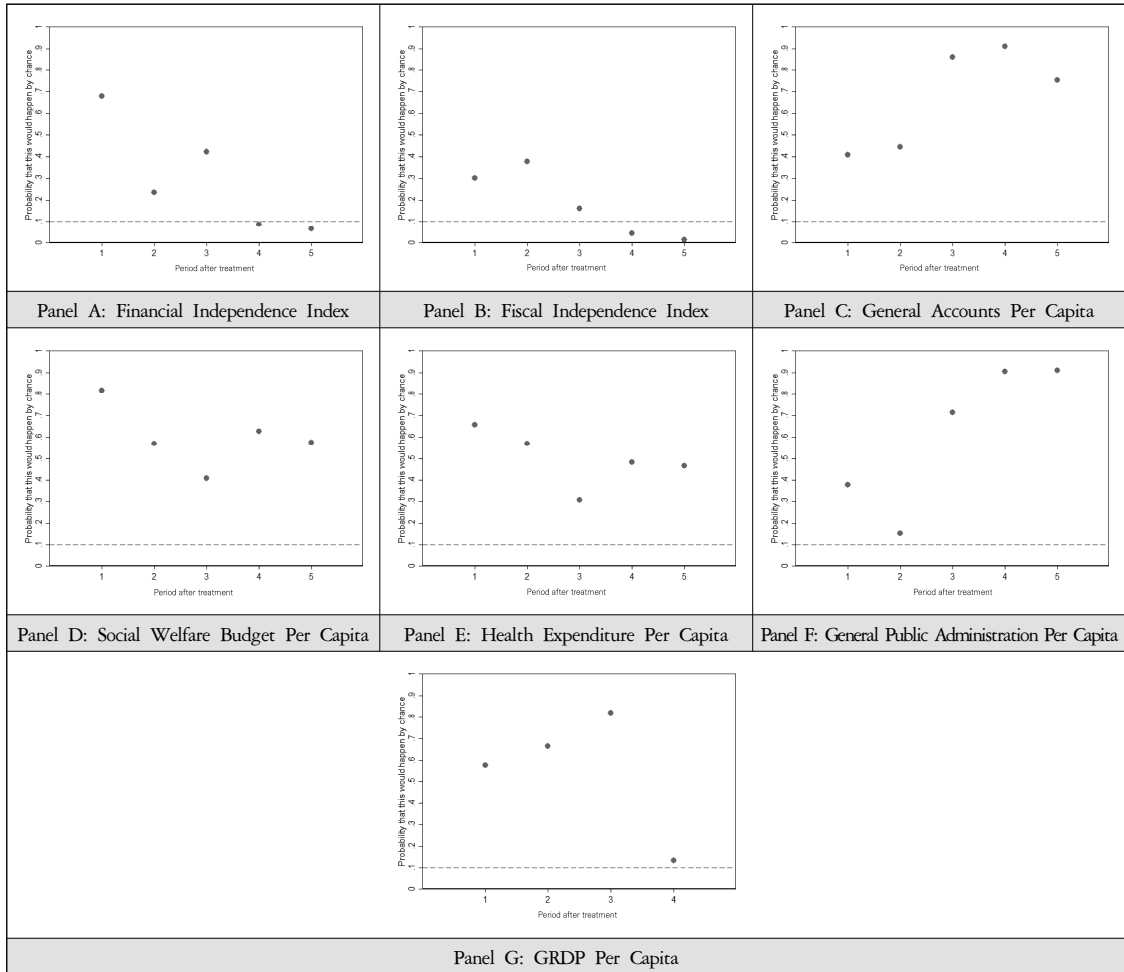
Probability that this would happen by chance
0 .1 .2 .3 .4 .5 .6 .7 .8 .9 1
1 2 3 4 5
Period after treatment

Panel A: Financial Independence Index

Probability that this would happen by chance
0 .1 .2 .3 .4 .5 .6 .7 .8 .9 1
1 2 3 4 5
Period after treatment

Panel B: Fiscal Independence Index

Probability that this would happen by chance
0 .1 .2 .3 .4 .5 .6 .7 .8 .9 1
1 2 3 4 5
Period after treatment

Panel C: General Accounts Per Capita

Probability that this would happen by chance
0 .1 .2 .3 .4 .5 .6 .7 .8 .9 1
1 2 3 4 5
Period after treatment

Panel D: Social Welfare Budget Per Capita

Probability that this would happen by chance
0 .1 .2 .3 .4 .5 .6 .7 .8 .9 1
1 2 3 4 5
Period after treatment

Panel E: Health Expenditure Per Capita

Probability that this would happen by chance
0 .1 .2 .3 .4 .5 .6 .7 .8 .9 1
1 2 3 4 5
Period after treatment

Panel F: General Public Administration Per Capita

Probability that this would happen by chance
0 .1 .2 .3 .4 .5 .6 .7 .8 .9 1
1 2 3 4
Period after treatment

Panel G: GRDP Per Capita